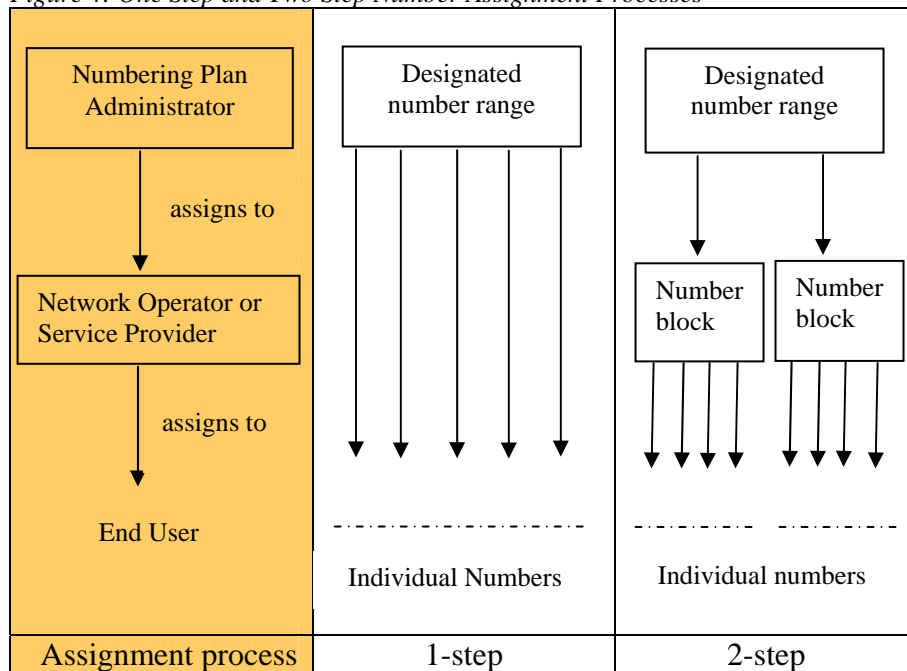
Figure 4: One Step and Two Step Number Assignment Processes

Numbering Plan Administrator

assigns to

Network Operator or Service Provider

assigns to

End User

Designated number range

Individual Numbers

Designated number range

Number block

Number block

Individual numbers

| Assignment process | 1-step | 2-step |
|---|---|---|